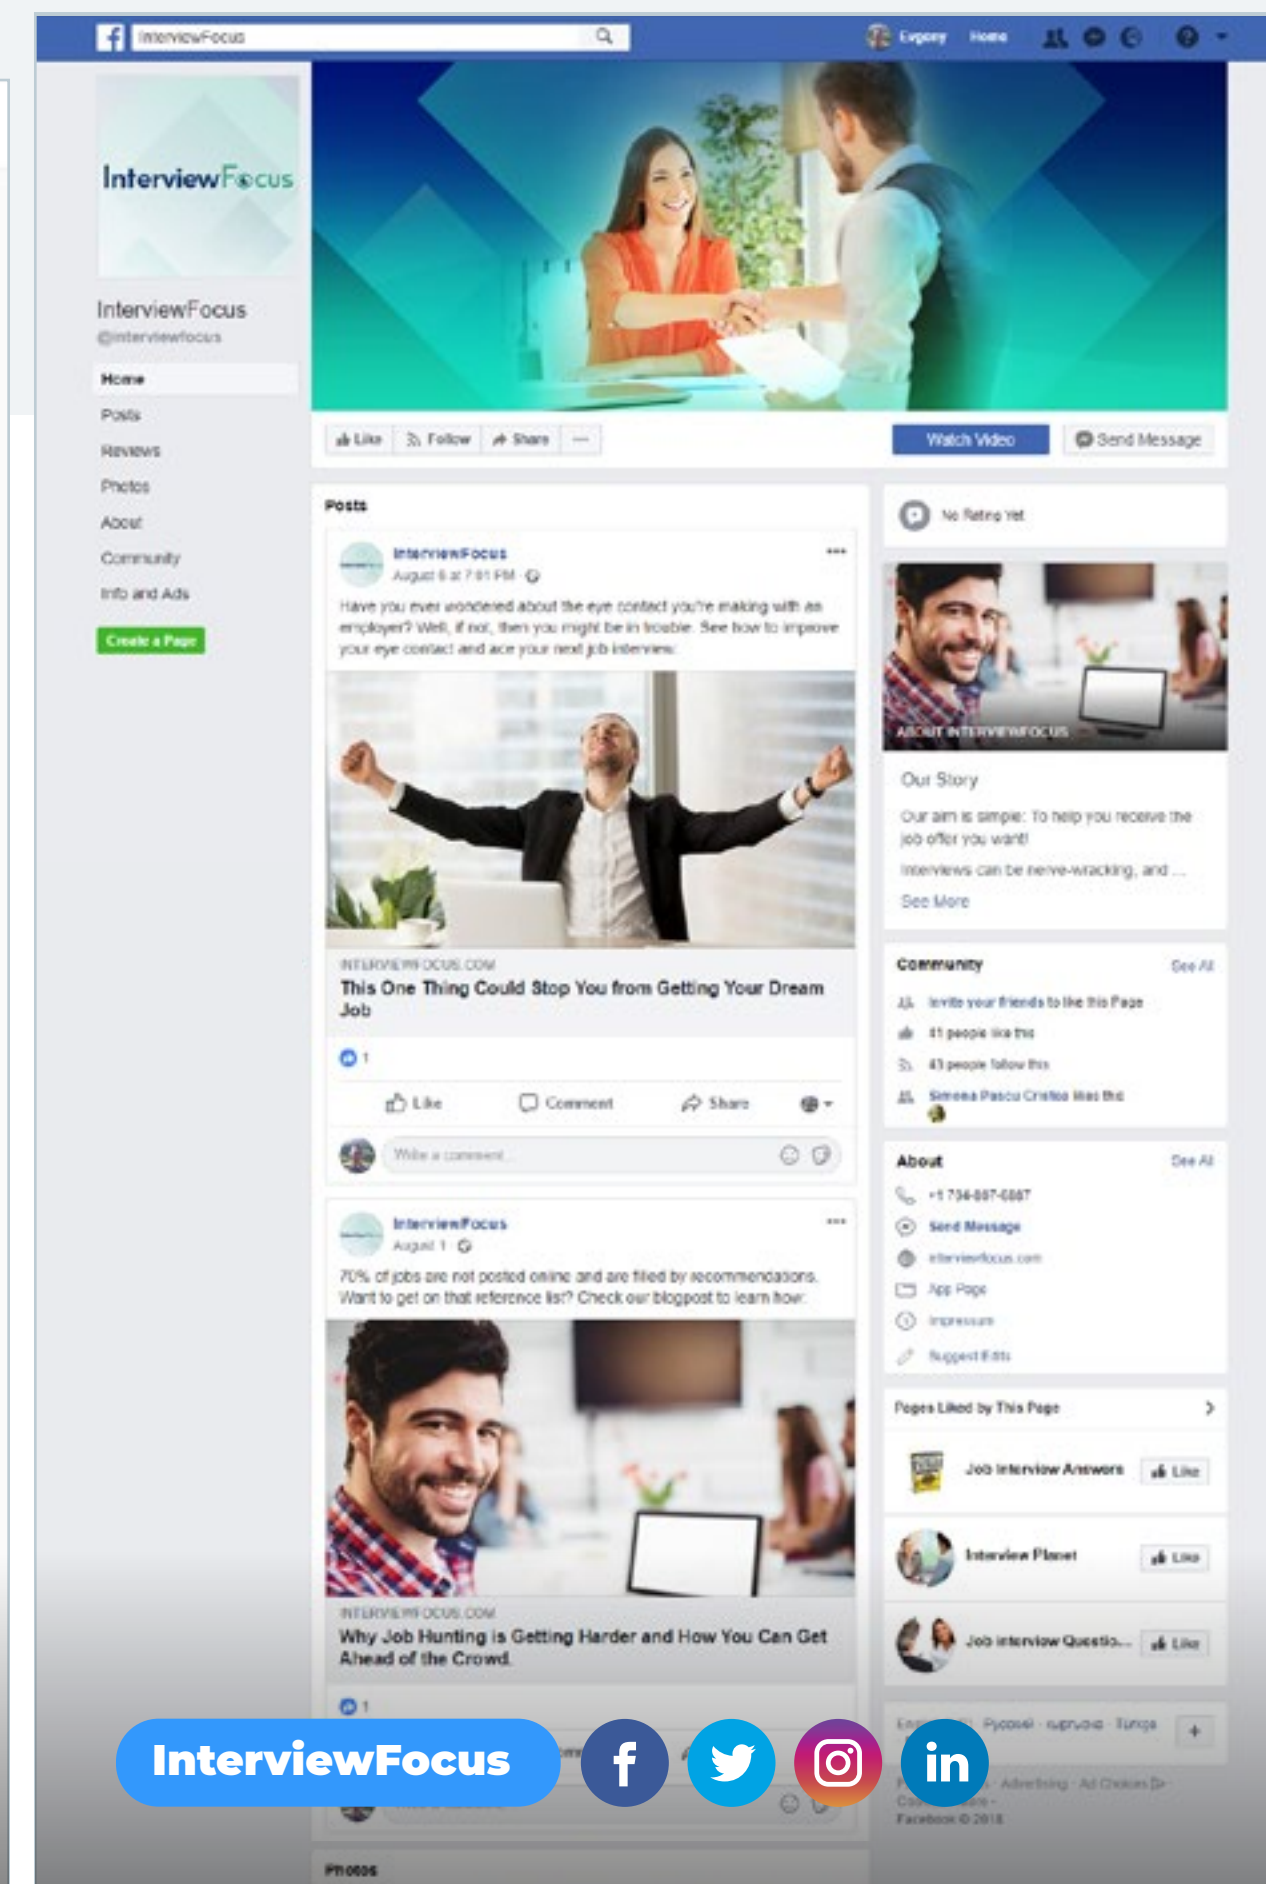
InterviewFocus

Evgeny Home

InterviewFocus

InterviewFocus
@interviewfocus

Home
Posts
Reviews
Photos
About
Community
Info and Ads

Create a Page

Like Follow Share ···

Watch Video

Send Message

Posts

InterviewFocus
August 6 at 7:01 PM

Have you ever wondered about the eye contact you're making with an employer? Well, if not, then you might be in trouble. See how to improve your eye contact and ace your next job interview.

INTERVIEWFOCUS.COM
This One Thing Could Stop You from Getting Your Dream Job

1

Like Comment Share

Write a comment...

InterviewFocus
August 1

70% of jobs are not posted online and are filled by recommendations. Want to get on that reference list? Check our blogpost to learn how.

INTERVIEWFOCUS.COM
Why Job Hunting is Getting Harder and How You Can Get Ahead of the Crowd

1

Photos

No Rating Yet

ABOUT INTERVIEWFOCUS

Our Story

Our aim is simple: To help you receive the job offer you want!

Interviews can be nerve-wracking, and ...

See More

Community See All

Invite your friends to like this Page
41 people like this
43 people follow this
Simona Pascu Cristea likes this

About See All

+1 734-887-6887
Send Message
interviewfocus.com
App Page
Impressum
Suggest Edits

Pages Liked by This Page

Job Interview Answers Like
Interview Planet Like
Job Interview Questio... Like

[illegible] · Русский · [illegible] · Türkçe

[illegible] · Advertising · Ad Choices
Facebook © 2018

InterviewFocus